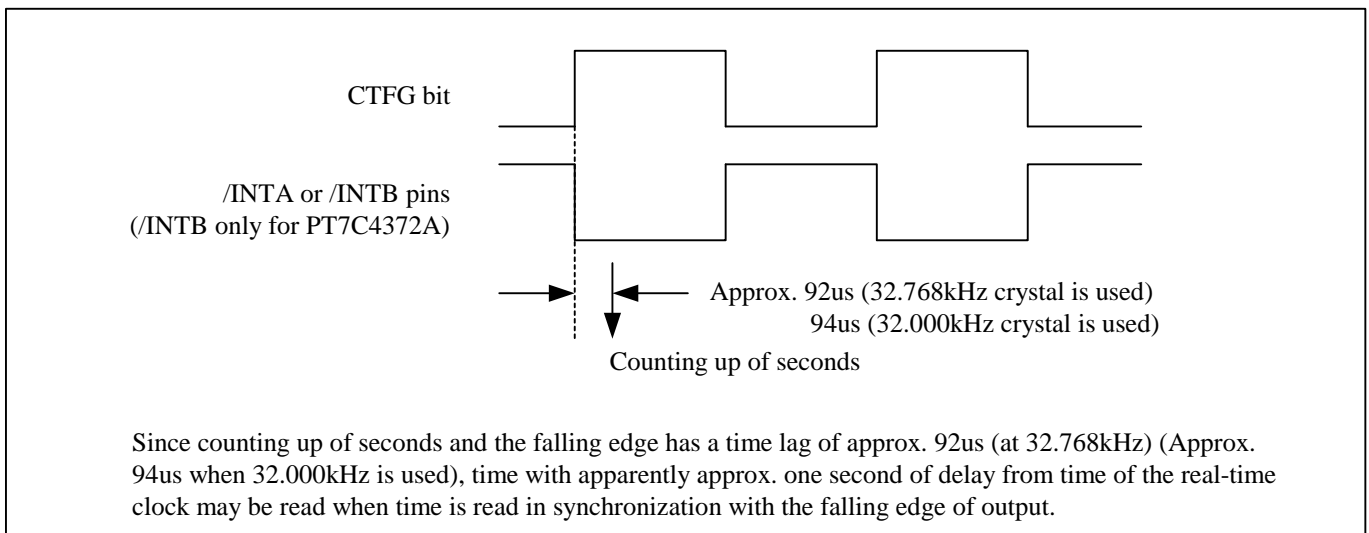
CTFG bit

/INTA or /INTB pins
(/INTB only for PT7C4372A)

Approx. 92us (32.768kHz crystal is used)
94us (32.000kHz crystal is used)

Counting up of seconds

Since counting up of seconds and the falling edge has a time lag of approx. 92us (at 32.768kHz) (Approx. 94us when 32.000kHz is used), time with apparently approx. one second of delay from time of the real-time clock may be read when time is read in synchronization with the falling edge of output.